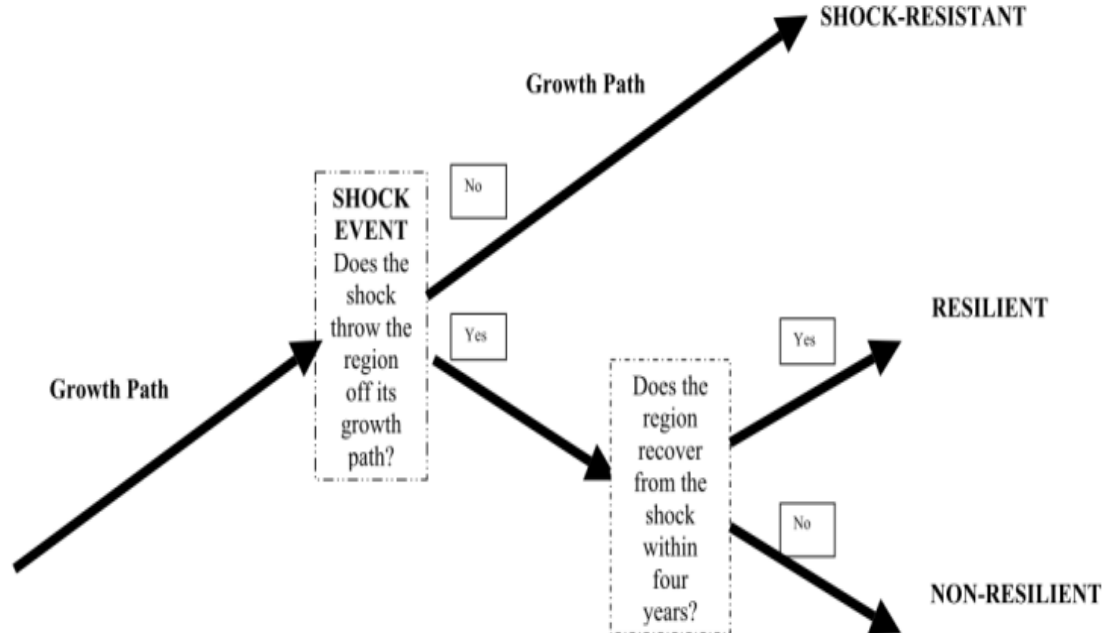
SHOCK-RESISTANT

Growth Path

Growth Path

SHOCK EVENT
Does the shock throw the region off its growth path?

No

Yes

RESILIENT

Yes

Does the region recover from the shock within four years?

No

NON-RESILIENT